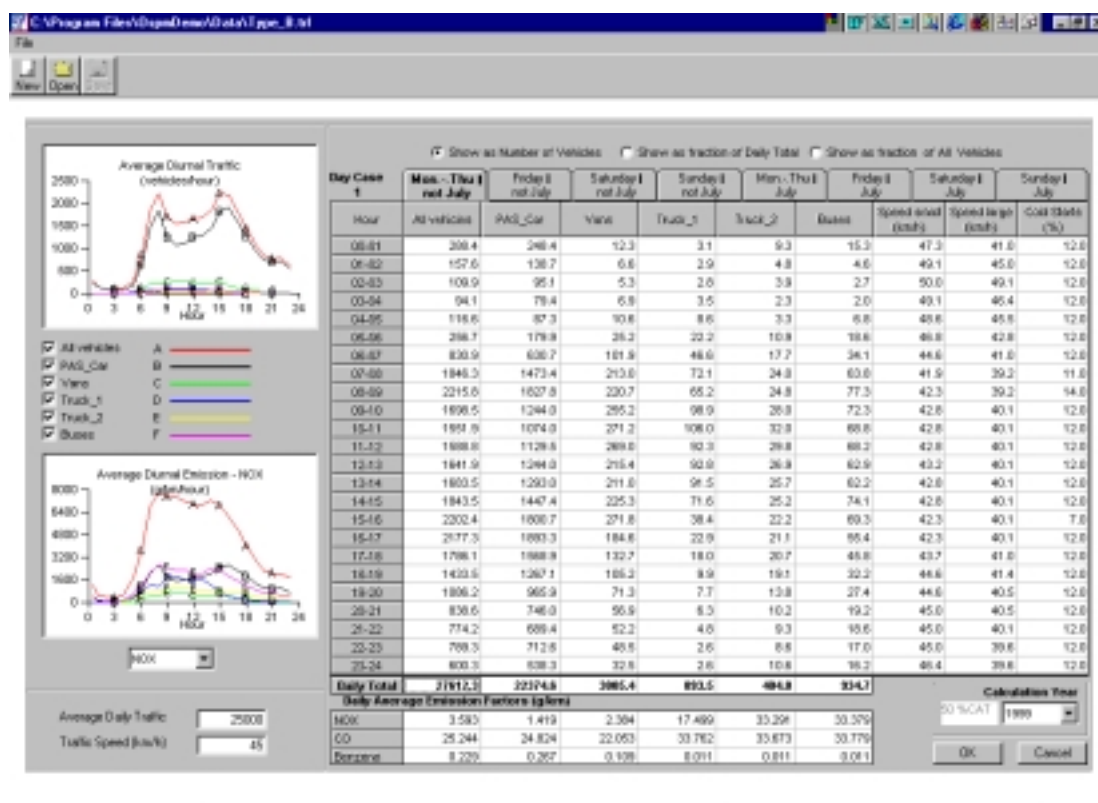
C:\Program Files\DupnDemo\Data\Type_8.txt

File

New Open Save

Average Diurnal Traffic (vehicles/hour)

2500
2000
1500
1000
500
0

0 3 6 9 12 15 18 21 24
Hour

All vehicles A
PAS_Car B
Vans C
Truck_1 D
Truck_2 E
Buses F

Average Diurnal Emission - NOX (g/km/hour)

8000
6400
4800
3200
1600
0

0 3 6 9 12 15 18 21 24
Hour

NOX

Average Daily Traffic 25000
Traffic Speed (km/h) 45

Show as Number of Vehicles   Show as fraction of Daily Total   Show as fraction of All Vehicles

| Day Case 1 | Mon.-Thu & not July | Friday & not July | Saturday & not July | Sunday & not July | Mon.-Thu & July | Friday & July | Saturday & July | Sunday & July |
|---|---|---|---|---|---|---|---|---|
| Hour | All vehicles | PAS_Car | Vans | Truck_1 | Truck_2 | Buses | Speed small (km/h) | Speed large (km/h) | Cold Starts (%) |
| 00-01 | 208.4 | 248.4 | 12.3 | 3.1 | 9.3 | 15.3 | 47.3 | 41.0 | 12.0 |
| 01-02 | 157.6 | 138.7 | 6.6 | 2.9 | 4.8 | 4.6 | 49.1 | 45.0 | 12.0 |
| 02-03 | 109.9 | 95.1 | 5.3 | 2.6 | 3.9 | 2.7 | 50.0 | 49.1 | 12.0 |
| 03-04 | 94.1 | 79.4 | 6.9 | 3.5 | 2.3 | 2.0 | 49.1 | 46.4 | 12.0 |
| 04-05 | 116.6 | 87.3 | 10.6 | 8.6 | 3.3 | 6.8 | 48.6 | 45.5 | 12.0 |
| 05-06 | 298.7 | 179.9 | 26.2 | 22.2 | 10.9 | 18.6 | 46.8 | 42.8 | 12.0 |
| 06-07 | 830.9 | 630.7 | 101.9 | 46.6 | 17.7 | 34.1 | 44.6 | 41.0 | 12.0 |
| 07-08 | 1846.3 | 1473.4 | 213.0 | 73.1 | 24.0 | 63.0 | 41.9 | 39.2 | 11.0 |
| 08-09 | 2215.6 | 1827.9 | 230.7 | 65.2 | 24.8 | 77.3 | 42.3 | 39.2 | 14.0 |
| 09-10 | 1698.5 | 1244.0 | 265.2 | 98.9 | 28.0 | 72.3 | 42.8 | 40.1 | 12.0 |
| 10-11 | 1551.9 | 1074.0 | 271.2 | 108.0 | 32.0 | 68.6 | 42.8 | 40.1 | 12.0 |
| 11-12 | 1608.8 | 1129.5 | 269.0 | 92.3 | 29.8 | 88.2 | 42.8 | 40.1 | 12.0 |
| 12-13 | 1641.9 | 1244.0 | 215.4 | 92.8 | 26.8 | 62.9 | 43.2 | 40.1 | 12.0 |
| 13-14 | 1603.5 | 1293.0 | 211.0 | 91.5 | 25.7 | 62.2 | 42.8 | 40.1 | 12.0 |
| 14-15 | 1843.5 | 1447.4 | 225.3 | 71.6 | 25.2 | 74.1 | 42.8 | 40.1 | 12.0 |
| 15-16 | 2202.4 | 1800.7 | 271.8 | 38.4 | 22.2 | 69.3 | 42.3 | 40.1 | 7.0 |
| 16-17 | 2177.3 | 1883.3 | 184.6 | 22.9 | 21.1 | 65.4 | 42.3 | 40.1 | 12.0 |
| 17-18 | 1798.1 | 1588.9 | 132.7 | 18.0 | 20.7 | 46.8 | 43.7 | 41.0 | 12.0 |
| 18-19 | 1433.5 | 1267.1 | 105.2 | 9.9 | 19.1 | 32.2 | 44.6 | 41.4 | 12.0 |
| 19-20 | 1086.2 | 965.9 | 71.3 | 7.7 | 13.8 | 27.4 | 44.6 | 40.5 | 12.0 |
| 20-21 | 838.6 | 746.0 | 56.9 | 6.3 | 10.2 | 19.2 | 45.0 | 40.5 | 12.0 |
| 21-22 | 774.2 | 689.4 | 52.2 | 4.8 | 9.3 | 18.6 | 45.0 | 40.1 | 12.0 |
| 22-23 | 788.3 | 712.6 | 48.6 | 2.6 | 8.8 | 17.0 | 45.0 | 39.8 | 12.0 |
| 23-24 | 600.3 | 538.3 | 32.9 | 2.6 | 10.6 | 16.2 | 46.4 | 39.8 | 12.0 |
| Daily Total | 27612.3 | 22374.6 | 3085.4 | 893.5 | 484.8 | 934.7 | | | |

Daily Average Emission Factors (g/km)

| NOX | 3.583 | 1.419 | 2.384 | 17.489 | 33.291 | 30.379 |
|---|---|---|---|---|---|---|
| CO | 25.244 | 24.824 | 22.053 | 33.762 | 33.873 | 30.779 |
| Benzene | 0.229 | 0.267 | 0.109 | 0.011 | 0.011 | 0.011 |

Calculation Year
50 %CAT 1999

OK Cancel